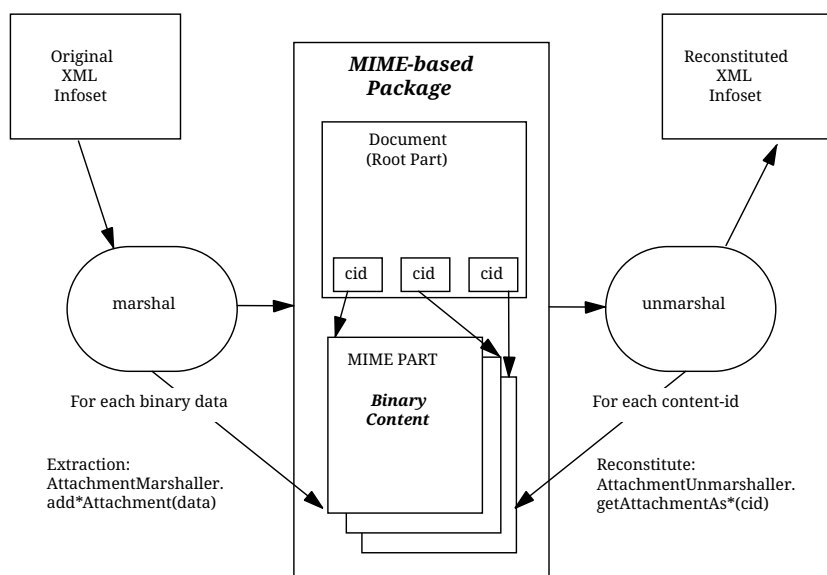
Original XML Infoset

MIME-based Package

Reconstituted XML Infoset

Document (Root Part)

cid

cid

cid

marshal

unmarshal

MIME PART

Binary Content

For each binary data

For each content-id

Extraction:
AttachmentMarshaller.
add*Attachment(data)

Reconstitute:
AttachmentUnmarshaller.
getAttachmentAs*(cid)